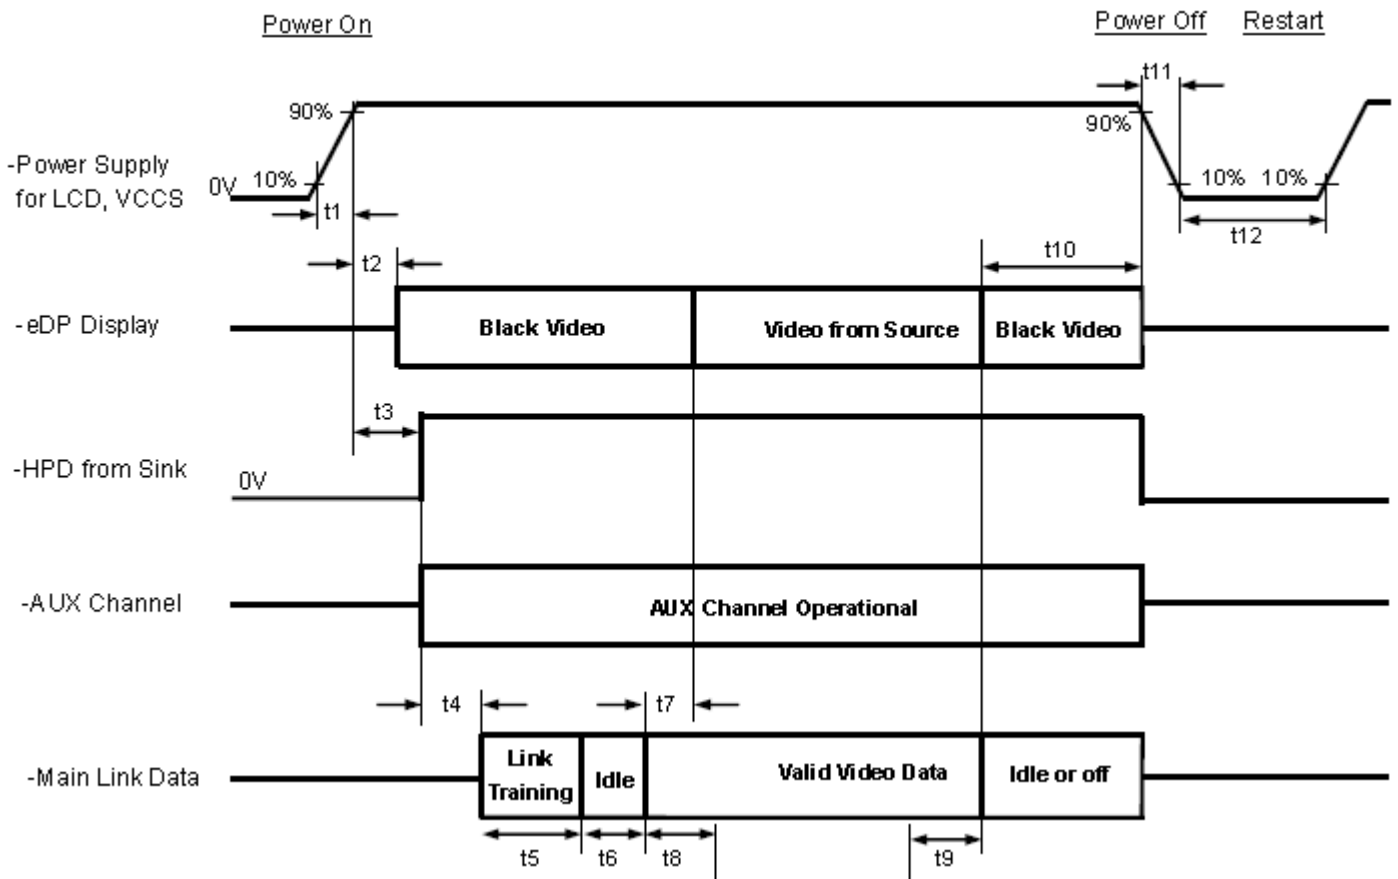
Power On

Power Off

Restart

t11

90%

90%

-Power Supply for LCD, VCCS

0V

10%

10%

10%

t1

t12

t2

t10

-eDP Display

Black Video

Video from Source

Black Video

t3

-HPD from Sink

0V

-AUX Channel

AUX Channel Operational

t4

t7

-Main Link Data

Link Training

Idle

Valid Video Data

Idle or off

t5

t6

t8

t9